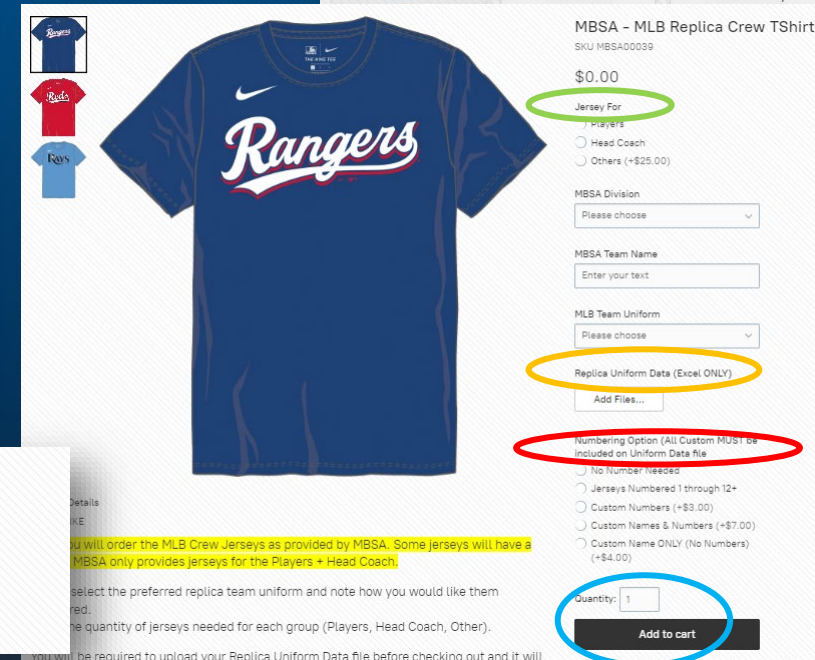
Rangers

Reds

Rays

Rangers

MBSA - MLB Replica Crew TShirt

SKU MBSA00039

$0.00

Jersey For

Players

Head Coach

Others (+$25.00)

MBSA Division

Please choose

MBSA Team Name

Enter your text

MLB Team Uniform

Please choose

Replica Uniform Data (Excel ONLY)

Add Files...

Numbering Option (All Custom MUST be included on Uniform Data file

No Number Needed

Jerseys Numbered 1 through 12+

Custom Numbers (+$3.00)

Custom Names & Numbers (+$7.00)

Custom Name ONLY (No Numbers) (+$4.00)

Quantity: 1

Add to cart

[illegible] Details

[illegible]IKE

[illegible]ou will order the MLB Crew Jerseys as provided by MBSA. Some jerseys will have a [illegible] MBSA only provides jerseys for the Players + Head Coach.

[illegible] select the preferred replica team uniform and note how you would like them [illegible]red.

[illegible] the quantity of jerseys needed for each group (Players, Head Coach, Other).

You will be required to upload your Replica Uniform Data file before checking out and it will